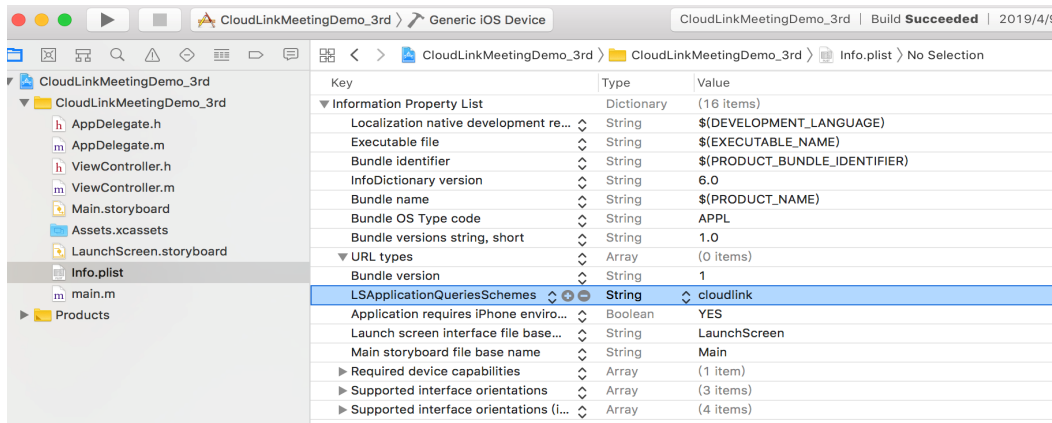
CloudLinkMeetingDemo_3rd 〉 Generic iOS Device

CloudLinkMeetingDemo_3rd | Build Succeeded | 2019/4/9

CloudLinkMeetingDemo_3rd 〉 CloudLinkMeetingDemo_3rd 〉 Info.plist 〉 No Selection

CloudLinkMeetingDemo_3rd
CloudLinkMeetingDemo_3rd
AppDelegate.h
AppDelegate.m
ViewController.h
ViewController.m
Main.storyboard
Assets.xcassets
LaunchScreen.storyboard
Info.plist
main.m
Products

| Key | Type | Value |
|---|---|---|
| Information Property List | Dictionary | (16 items) |
| Localization native development re... | String | $(DEVELOPMENT_LANGUAGE) |
| Executable file | String | $(EXECUTABLE_NAME) |
| Bundle identifier | String | $(PRODUCT_BUNDLE_IDENTIFIER) |
| InfoDictionary version | String | 6.0 |
| Bundle name | String | $(PRODUCT_NAME) |
| Bundle OS Type code | String | APPL |
| Bundle versions string, short | String | 1.0 |
| URL types | Array | (0 items) |
| Bundle version | String | 1 |
| LSApplicationQueriesSchemes | String | cloudlink |
| Application requires iPhone enviro... | Boolean | YES |
| Launch screen interface file base... | String | LaunchScreen |
| Main storyboard file base name | String | Main |
| Required device capabilities | Array | (1 item) |
| Supported interface orientations | Array | (3 items) |
| Supported interface orientations (i... | Array | (4 items) |